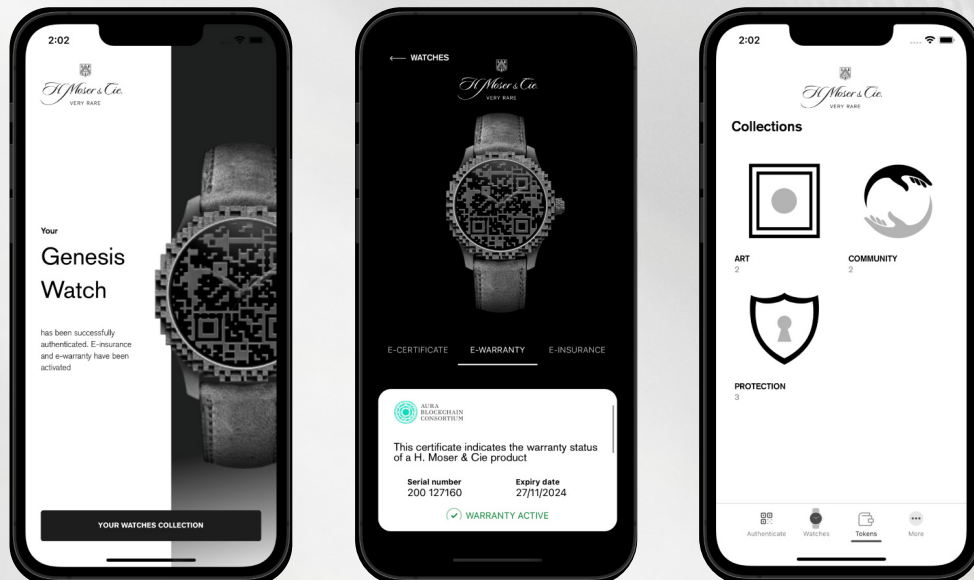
2:02

H. Moser & Cie.
VERY RARE

Your
Genesis Watch
has been successfully authenticated. E-insurance and e-warranty have been activated

YOUR WATCHES COLLECTION

← WATCHES

H. Moser & Cie.
VERY RARE

E-CERTIFICATE E-WARRANTY E-INSURANCE

AURA BLOCKCHAIN CONSORTIUM

This certificate indicates the warranty status of a H. Moser & Cie product

Serial number
200 127160

Expiry date
27/11/2024

WARRANTY ACTIVE

2:02

H. Moser & Cie.
VERY RARE

Collections

ART
2

COMMUNITY
2

PROTECTION
3

Authenticate Watches Tokens More